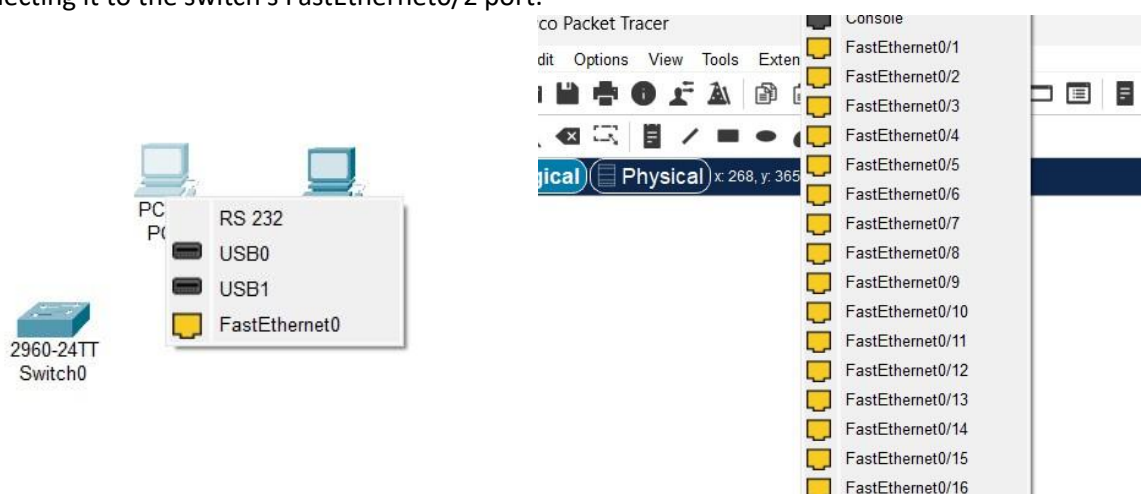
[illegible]ecting it to the switch's FastEthernet0/2 port.

PC
PC

RS 232
USB0
USB1
FastEthernet0

2960-24TT
Switch0

co Packet Tracer
dit Options View Tools Exten

gical Physical x: 268, y: 365

Console
FastEthernet0/1
FastEthernet0/2
FastEthernet0/3
FastEthernet0/4
FastEthernet0/5
FastEthernet0/6
FastEthernet0/7
FastEthernet0/8
FastEthernet0/9
FastEthernet0/10
FastEthernet0/11
FastEthernet0/12
FastEthernet0/13
FastEthernet0/14
FastEthernet0/15
FastEthernet0/16